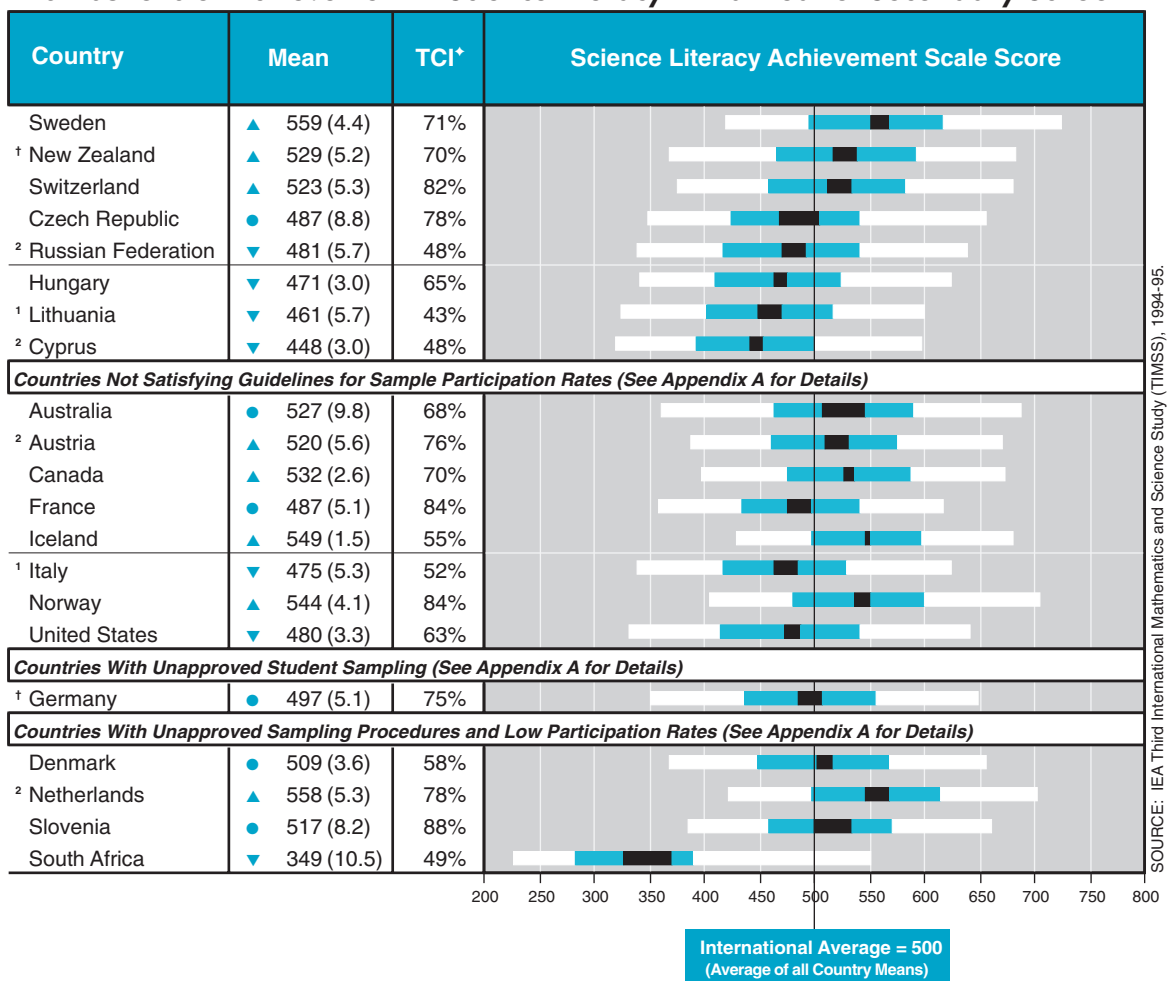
| Country | Mean | TCI✦ | Science Literacy Achievement Scale Score |
|---|---|---|---|
| Sweden | ▲ 559 (4.4) | 71% | |
| † New Zealand | ▲ 529 (5.2) | 70% | |
| Switzerland | ▲ 523 (5.3) | 82% | |
| Czech Republic | ● 487 (8.8) | 78% | |
| ² Russian Federation | ▼ 481 (5.7) | 48% | |
| Hungary | ▼ 471 (3.0) | 65% | |
| ¹ Lithuania | ▼ 461 (5.7) | 43% | |
| ² Cyprus | ▼ 448 (3.0) | 48% | |
| *Countries Not Satisfying Guidelines for Sample Participation Rates (See Appendix A for Details)* | | | |
| Australia | ● 527 (9.8) | 68% | |
| ² Austria | ▲ 520 (5.6) | 76% | |
| Canada | ▲ 532 (2.6) | 70% | |
| France | ● 487 (5.1) | 84% | |
| Iceland | ▲ 549 (1.5) | 55% | |
| ¹ Italy | ▼ 475 (5.3) | 52% | |
| Norway | ▲ 544 (4.1) | 84% | |
| United States | ▼ 480 (3.3) | 63% | |
| *Countries With Unapproved Student Sampling (See Appendix A for Details)* | | | |
| † Germany | ● 497 (5.1) | 75% | |
| *Countries With Unapproved Sampling Procedures and Low Participation Rates (See Appendix A for Details)* | | | |
| Denmark | ● 509 (3.6) | 58% | |
| ² Netherlands | ▲ 558 (5.3) | 78% | |
| Slovenia | ● 517 (8.2) | 88% | |
| South Africa | ▼ 349 (10.5) | 49% | |

200 250 300 350 400 450 500 550 600 650 700 750 800

International Average = 500
(Average of all Country Means)

SOURCE: IEA Third International Mathematics and Science Study (TIMSS), 1994-95.